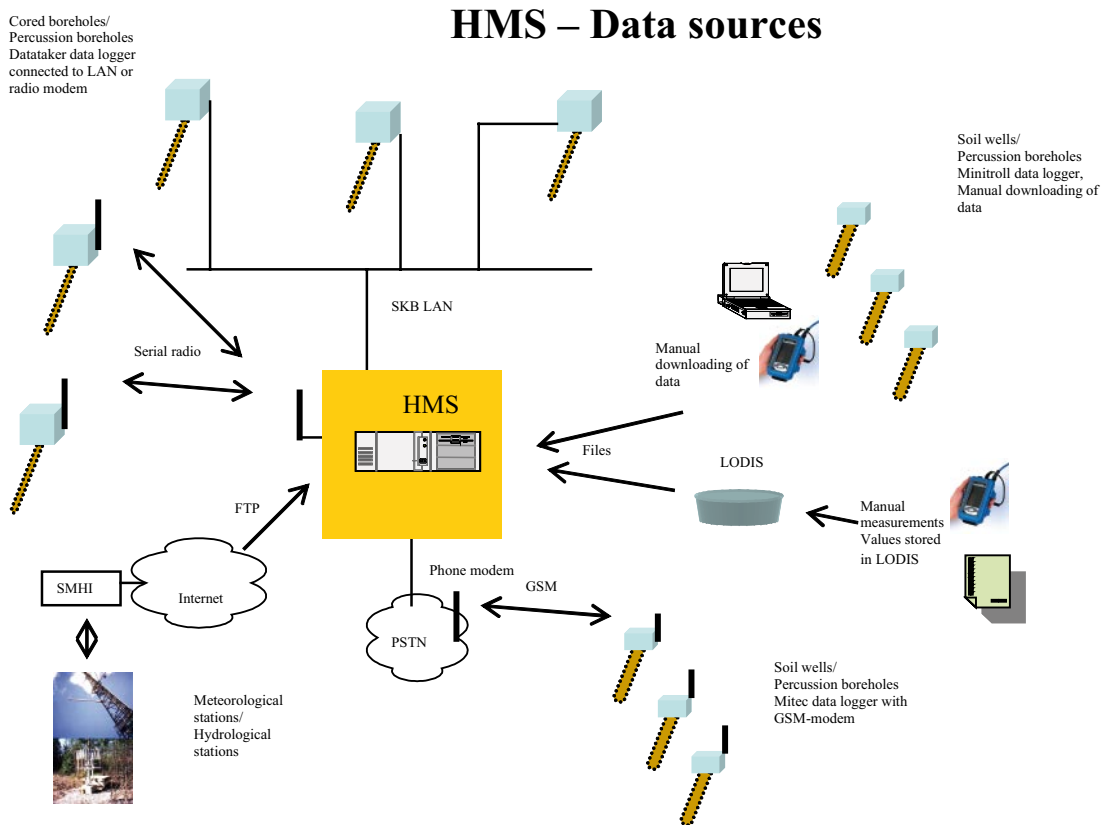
HMS – Data sources

Cored boreholes/ Percussion boreholes Datataker data logger connected to LAN or radio modem

Soil wells/ Percussion boreholes Minitroll data logger, Manual downloading of data

SKB LAN

Serial radio

Manual downloading of data

HMS

Files

LODIS

FTP

Manual measurements Values stored in LODIS

SMHI

Internet

Phone modem

GSM

PSTN

Soil wells/ Percussion boreholes Mitec data logger with GSM-modem

Meteorological stations/ Hydrological stations